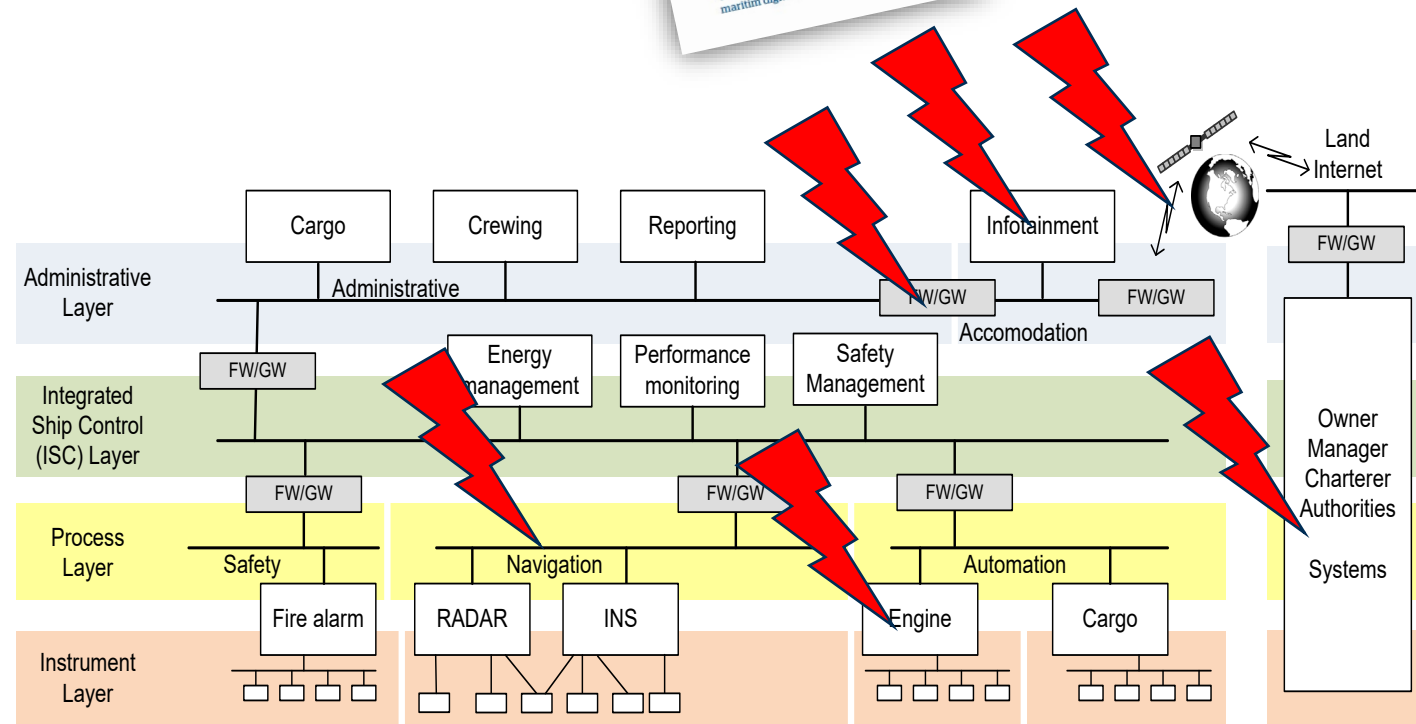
maritim dig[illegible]

Land Internet

Cargo

Crewing

Reporting

Infotainment

FW/GW

Administrative Layer

Administrative

FW/GW

FW/GW

Accomodation

FW/GW

Energy management

Performance monitoring

Safety Management

Integrated Ship Control (ISC) Layer

Owner Manager Charterer Authorities

Systems

FW/GW

FW/GW

FW/GW

Process Layer

Safety

Navigation

Automation

Fire alarm

RADAR

INS

Engine

Cargo

Instrument Layer